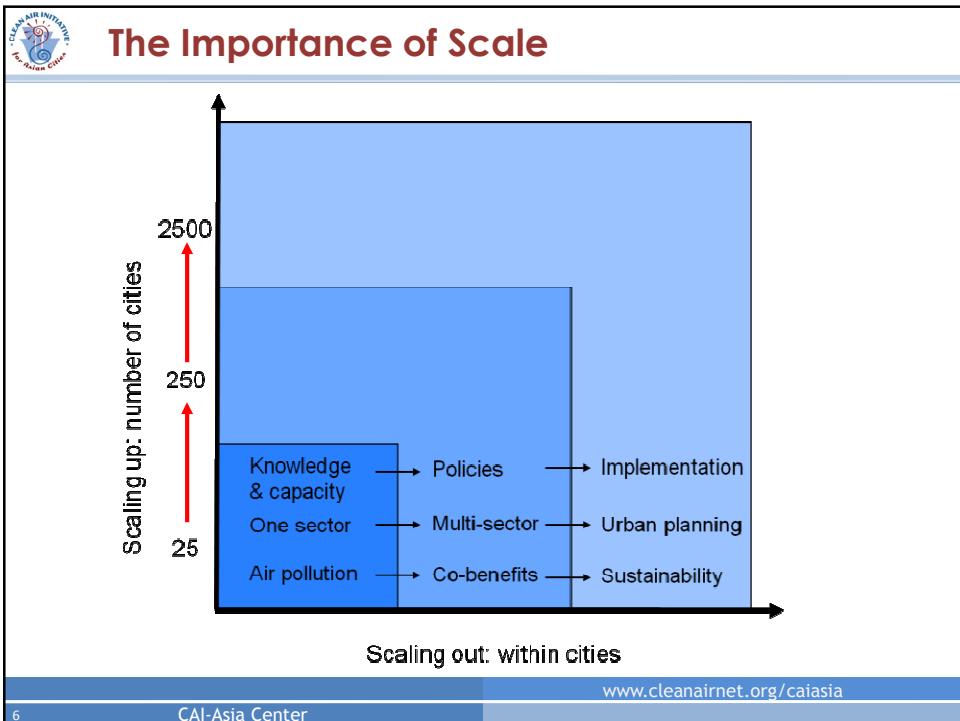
CLEAN AIR INITIATIVE for Asian Cities

The Importance of Scale

Scaling up: number of cities

2500

250

25

Knowledge & capacity → Policies → Implementation

One sector → Multi-sector → Urban planning

Air pollution → Co-benefits → Sustainability

Scaling out: within cities

www.cleanairnet.org/caiasia

6 CAI-Asia Center